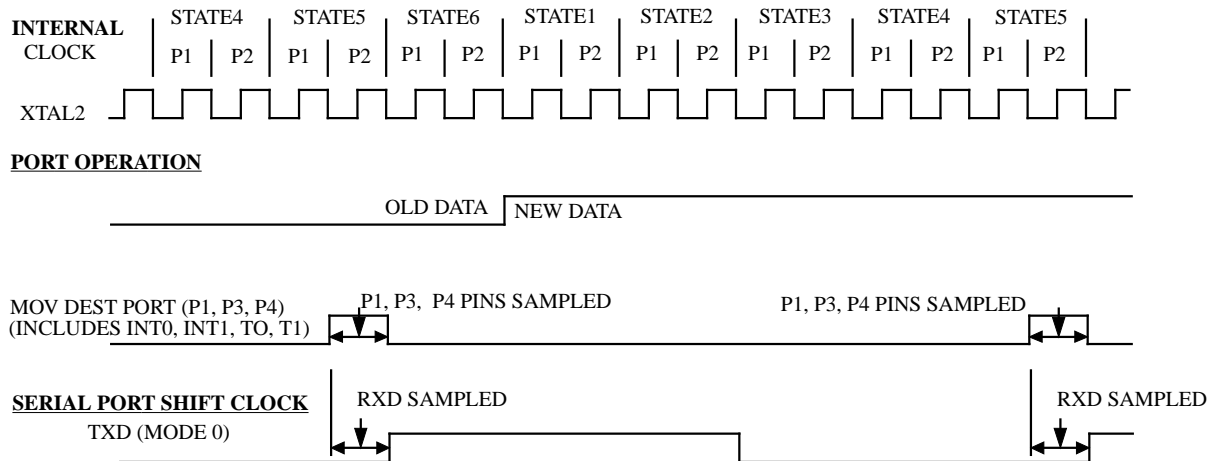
INTERNAL CLOCK

| STATE4 | | STATE5 | | STATE6 | | STATE1 | | STATE2 | | STATE3 | | STATE4 | | STATE5 | |
|---|---|---|---|---|---|---|---|---|---|---|---|---|---|---|---|
| P1 | P2 | P1 | P2 | P1 | P2 | P1 | P2 | P1 | P2 | P1 | P2 | P1 | P2 | P1 | P2 |

XTAL2

PORT OPERATION

OLD DATA NEW DATA

MOV DEST PORT (P1, P3, P4) (INCLUDES INT0, INT1, TO, T1)

P1, P3, P4 PINS SAMPLED

P1, P3, P4 PINS SAMPLED

SERIAL PORT SHIFT CLOCK

TXD (MODE 0)

RXD SAMPLED

RXD SAMPLED